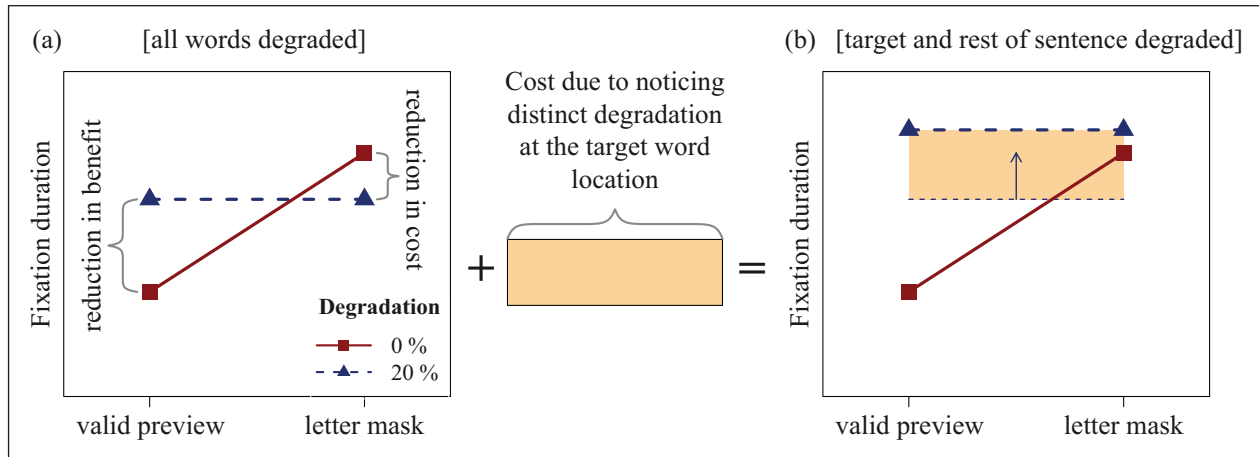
(a) [all words degraded]

Fixation duration

reduction in benefit

reduction in cost

Degradation

0 %

20 %

valid preview

letter mask

Cost due to noticing distinct degradation at the target word location

+

=

(b) [target and rest of sentence degraded]

Fixation duration

valid preview

letter mask